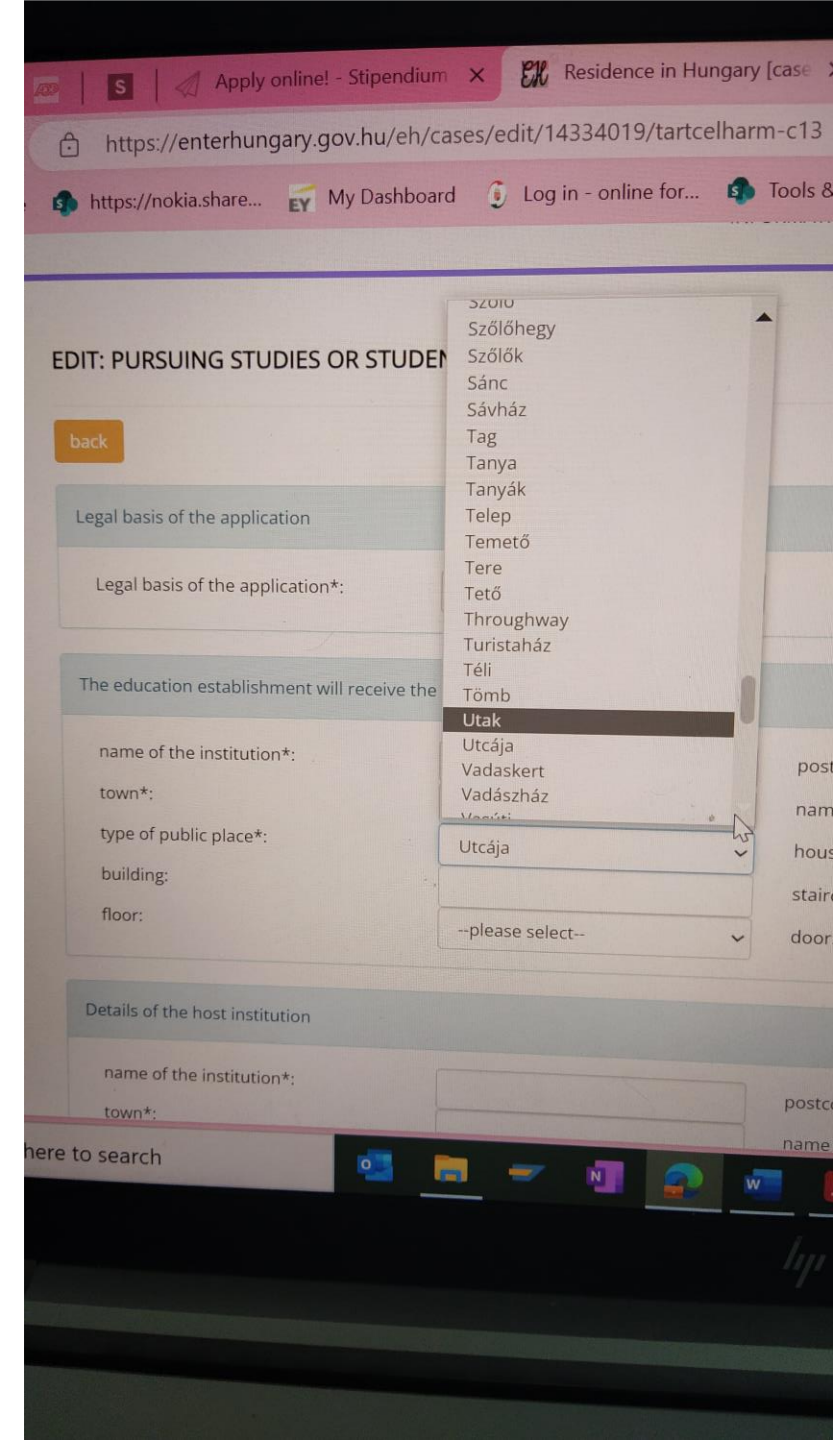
S | Apply online! - Stipendium × EH Residence in Hungary [case

https://enterhungary.gov.hu/eh/cases/edit/14334019/tartcelharm-c13

https://nokia.share... EY My Dashboard Log in - online for... Tools &

EDIT: PURSUING STUDIES OR STUDEN

back

Legal basis of the application

Legal basis of the application*:

The education establishment will receive the

name of the institution*:
town*:
type of public place*:
building:
floor:

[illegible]
Szőlőhegy
Szőlők
Sánc
Sávház
Tag
Tanya
Tanyák
Telep
Temető
Tere
Tető
Throughway
Turistaház
Téli
Tömb
Utak
Utcája
Vadaskert
Vadászház
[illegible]

Utcája

--please select--

post
nam
hous
stair
door

Details of the host institution

name of the institution*:
town*:

postc
name

here to search